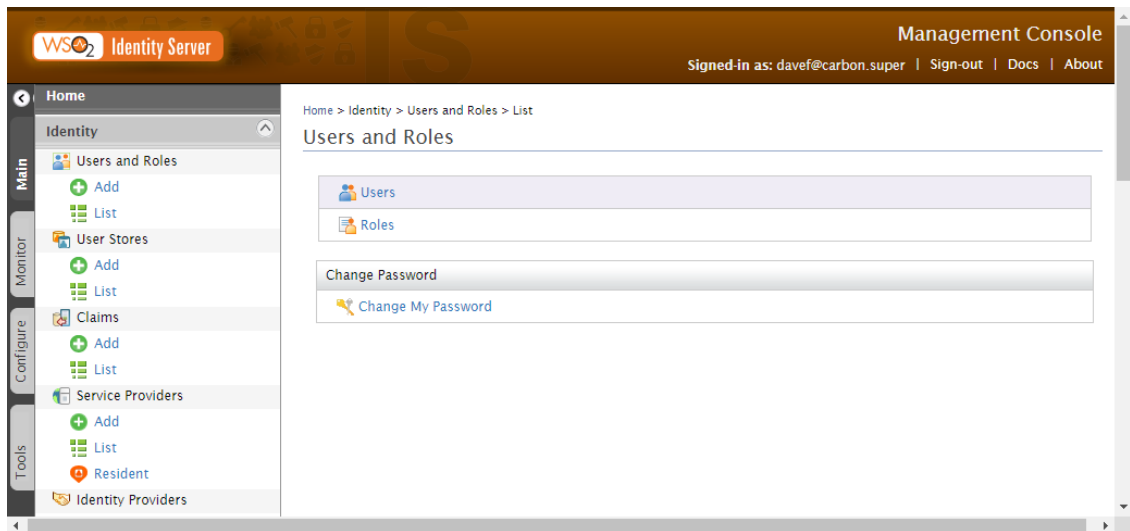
WSO2 Identity Server

Management Console

Signed-in as: davef@carbon.super | Sign-out | Docs | About

Main

Monitor

Configure

Tools

Home

Identity

Users and Roles

Add

List

User Stores

Add

List

Claims

Add

List

Service Providers

Add

List

Resident

Identity Providers

Home > Identity > Users and Roles > List

Users and Roles

Users

Roles

Change Password

Change My Password